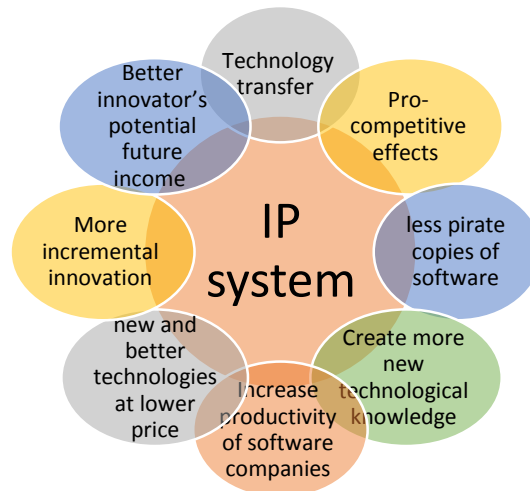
IP system

Technology transfer

Pro-competitive effects

less pirate copies of software

Create more new technological knowledge

Increase productivity of software companies

new and better technologies at lower price

More incremental innovation

Better innovator's potential future income